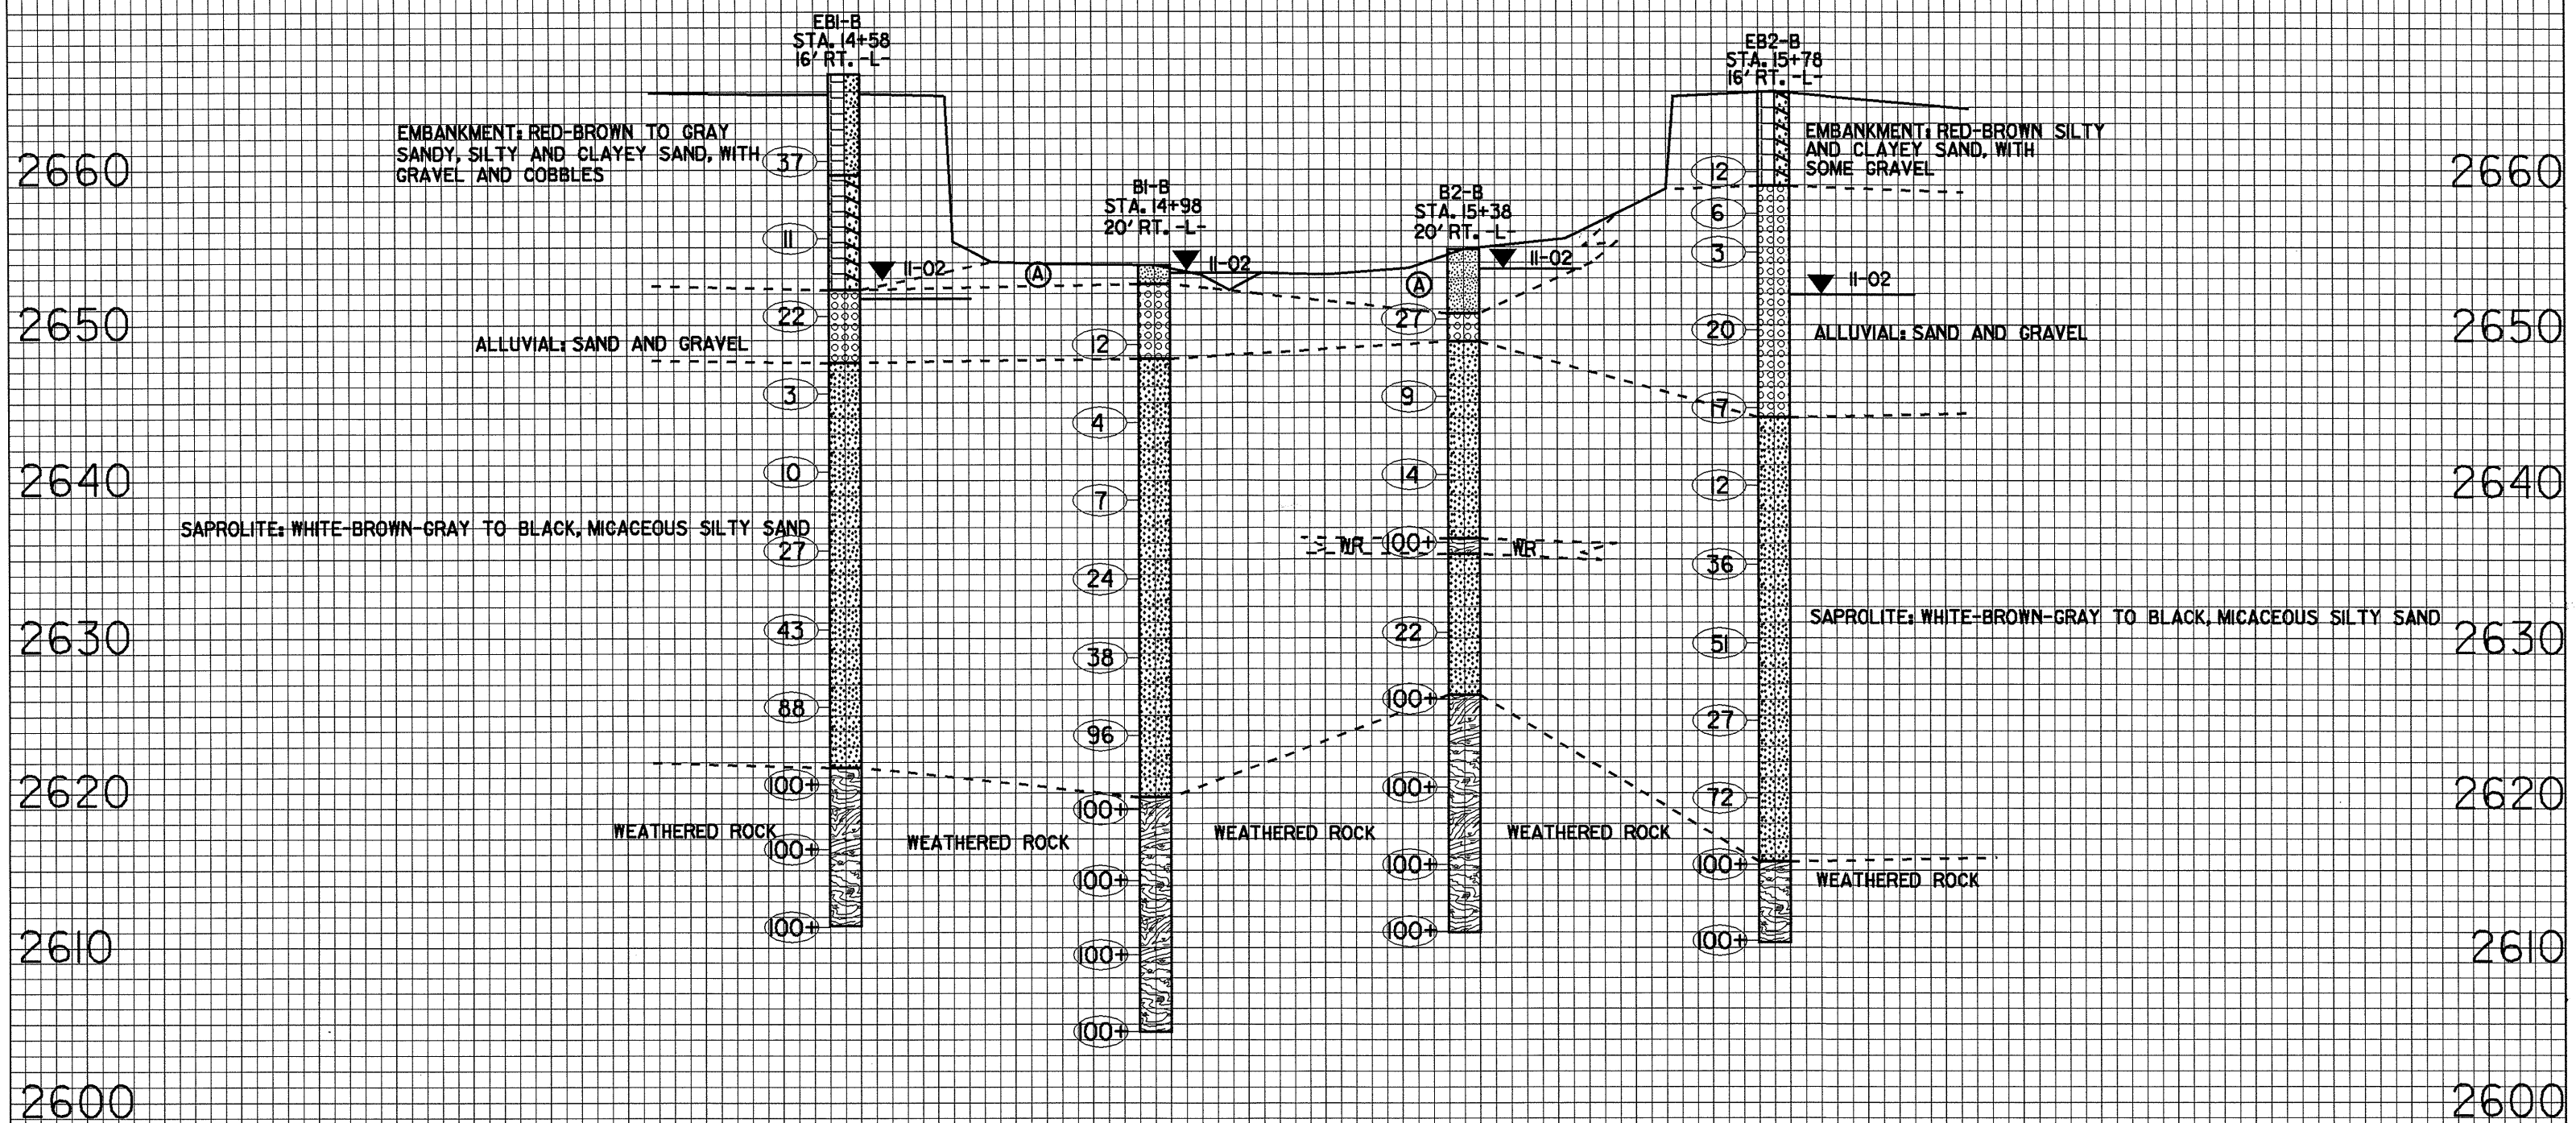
EB1-B
STA. 14+58
16' RT. -L-

EB2-B
STA. 15+78
16' RT. -L-

2660

2660

EMBANKMENT: RED-BROWN TO GRAY SANDY, SILTY AND CLAYEY SAND, WITH GRAVEL AND COBBLES

37

EMBANKMENT: RED-BROWN SILTY AND CLAYEY SAND, WITH SOME GRAVEL

12

B1-B
STA. 14+98
20' RT. -L-

B2-B
STA. 15+38
20' RT. -L-

6

11

3

11-02

A

11-02

11-02

A

11-02

2650

22

27

2650

12

20

ALLUVIAL: SAND AND GRAVEL

ALLUVIAL: SAND AND GRAVEL

3

9

17

4

2640

10

14

12

2640

7

SAPROLITE: WHITE-BROWN-GRAY TO BLACK, MICACEOUS SILTY SAND

27

WR

100+

WR

24

36

SAPROLITE: WHITE-BROWN-GRAY TO BLACK, MICACEOUS SILTY SAND

2630

43

22

51

2630

38

100+

88

27

96

2620

100+

100+

72

2620

100+

WEATHERED ROCK

WEATHERED ROCK

WEATHERED ROCK

WEATHERED ROCK

100+

100+

100+

WEATHERED ROCK

100+

100+

100+

2610

100+

2610

100+

100+

2600

2600